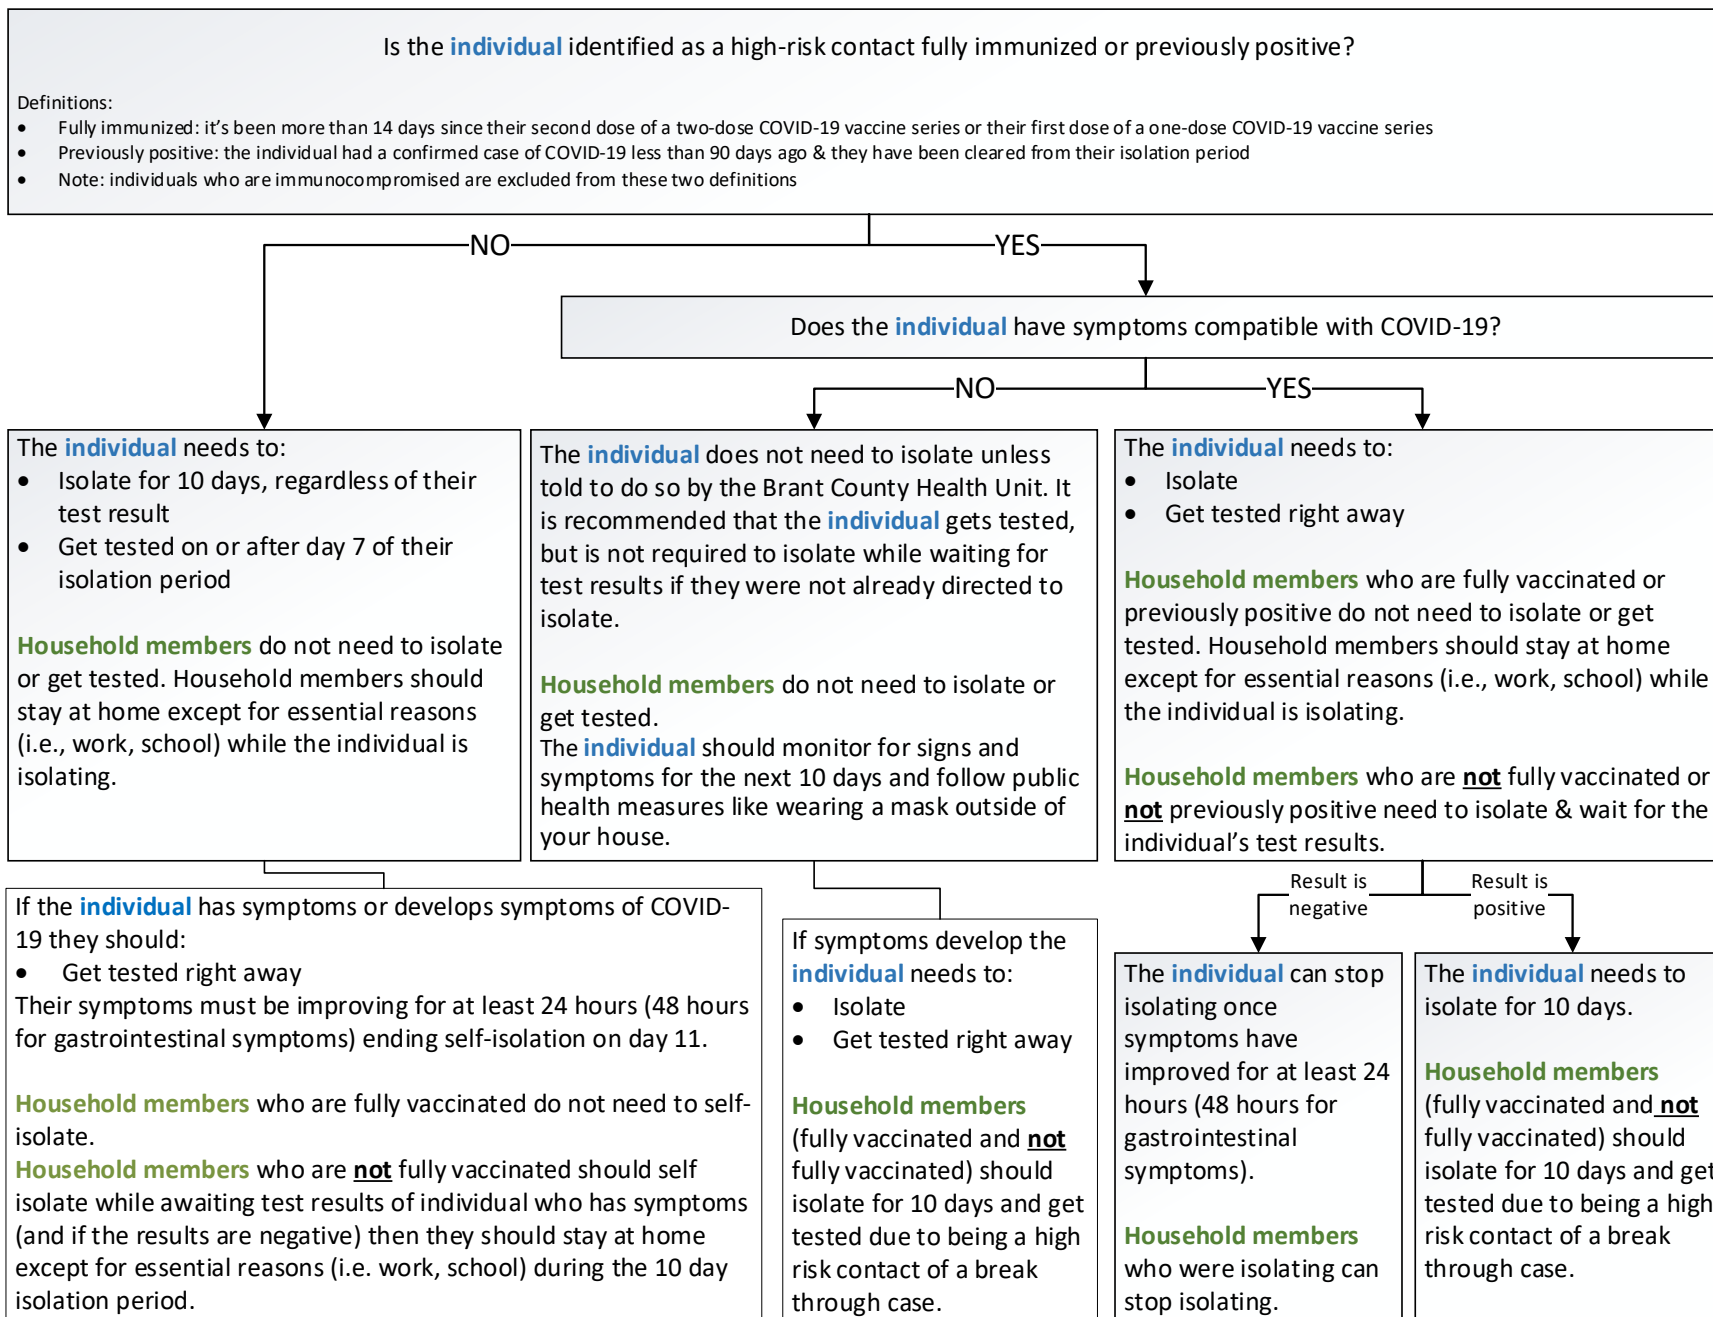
Is the individual identified as a high-risk contact fully immunized or previously positive?

Definitions:
- Fully immunized: it's been more than 14 days since their second dose of a two-dose COVID-19 vaccine series or their first dose of a one-dose COVID-19 vaccine series
- Previously positive: the individual had a confirmed case of COVID-19 less than 90 days ago & they have been cleared from their isolation period
- Note: individuals who are immunocompromised are excluded from these two definitions

NO

YES

Does the individual have symptoms compatible with COVID-19?

NO

YES

The individual needs to:
- Isolate for 10 days, regardless of their test result
- Get tested on or after day 7 of their isolation period

Household members do not need to isolate or get tested. Household members should stay at home except for essential reasons (i.e., work, school) while the individual is isolating.

The individual does not need to isolate unless told to do so by the Brant County Health Unit. It is recommended that the individual gets tested, but is not required to isolate while waiting for test results if they were not already directed to isolate.

Household members do not need to isolate or get tested.
The individual should monitor for signs and symptoms for the next 10 days and follow public health measures like wearing a mask outside of your house.

The individual needs to:
- Isolate
- Get tested right away

Household members who are fully vaccinated or previously positive do not need to isolate or get tested. Household members should stay at home except for essential reasons (i.e., work, school) while the individual is isolating.

Household members who are not fully vaccinated or not previously positive need to isolate & wait for the individual's test results.

Result is negative

Result is positive

If the individual has symptoms or develops symptoms of COVID-19 they should:
- Get tested right away
Their symptoms must be improving for at least 24 hours (48 hours for gastrointestinal symptoms) ending self-isolation on day 11.

Household members who are fully vaccinated do not need to self-isolate.
Household members who are not fully vaccinated should self isolate while awaiting test results of individual who has symptoms (and if the results are negative) then they should stay at home except for essential reasons (i.e. work, school) during the 10 day isolation period.

If symptoms develop the individual needs to:
- Isolate
- Get tested right away

Household members (fully vaccinated and not fully vaccinated) should isolate for 10 days and get tested due to being a high risk contact of a break through case.

The individual can stop isolating once symptoms have improved for at least 24 hours (48 hours for gastrointestinal symptoms).

Household members who were isolating can stop isolating.

The individual needs to isolate for 10 days.

Household members (fully vaccinated and not fully vaccinated) should isolate for 10 days and get tested due to being a high risk contact of a break through case.